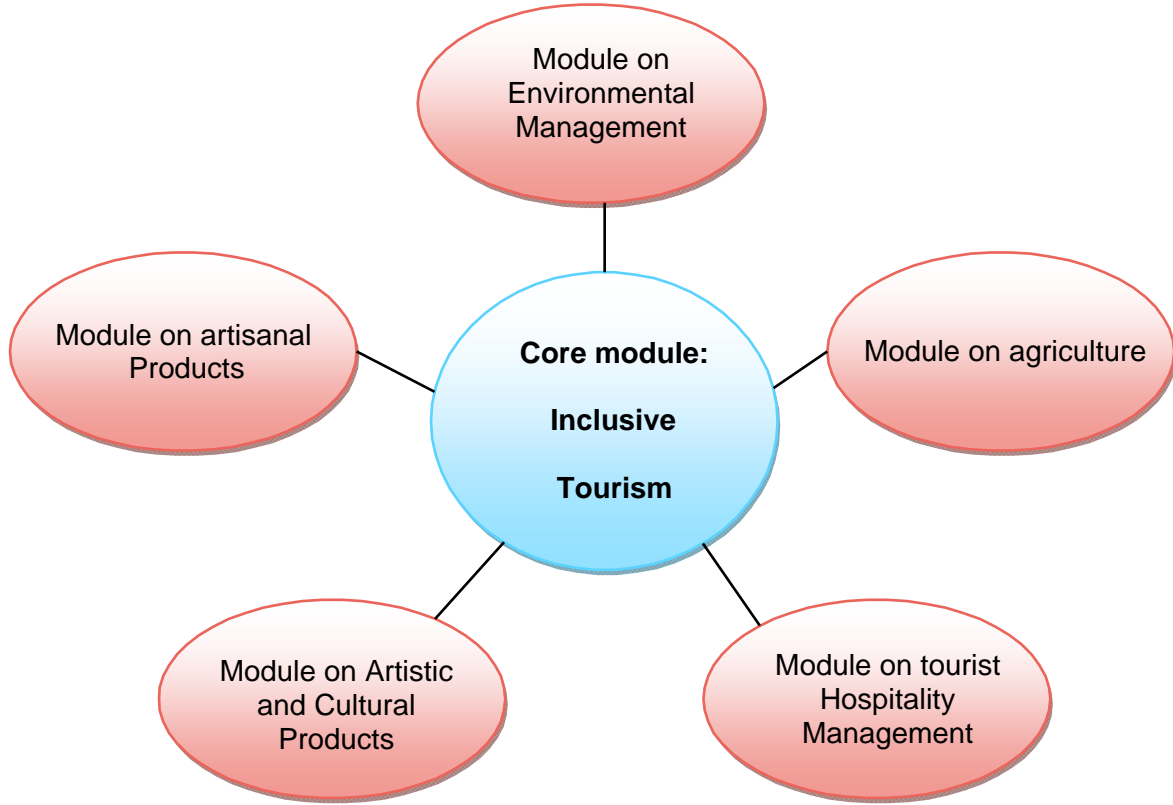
Module on Environmental Management

Module on artisanal Products

Core module:

Inclusive

Tourism

Module on agriculture

Module on Artistic and Cultural Products

Module on tourist Hospitality Management